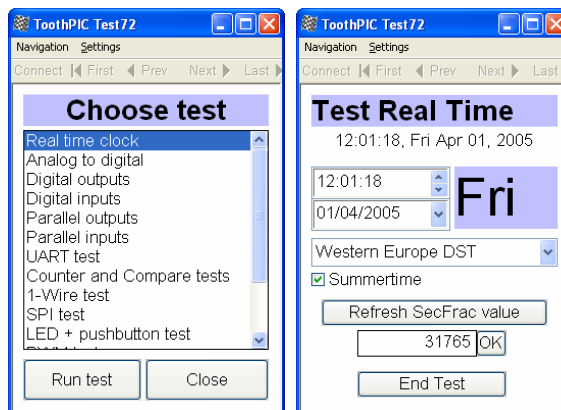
ToothPIC Test72
Navigation Settings
Connect First Prev Next Last
Choose test
Real time clock
Analog to digital
Digital outputs
Digital inputs
Parallel outputs
Parallel inputs
UART test
Counter and Compare tests
1-Wire test
SPI test
LED + pushbutton test
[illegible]
Run test
Close

ToothPIC Test72
Navigation Settings
Connect First Prev Next Last
Test Real Time
12:01:18, Fri Apr 01, 2005
12:01:18
01/04/2005
Fri
Western Europe DST
Summertime
Refresh SecFrac value
31765
OK
End Test